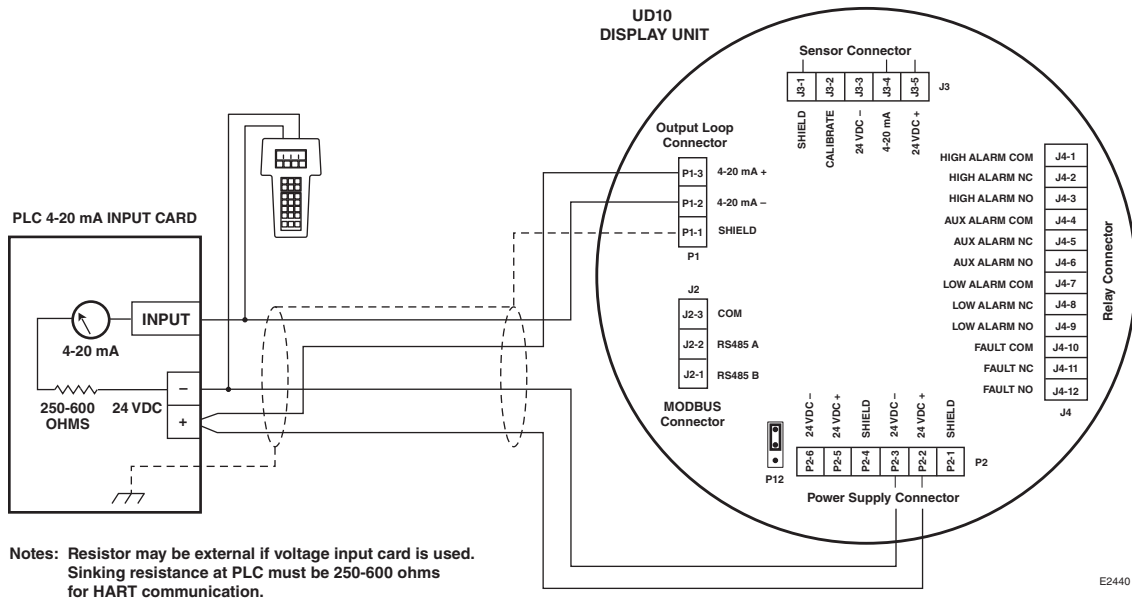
UD10
DISPLAY UNIT

Sensor Connector

J3-1 J3-2 J3-3 J3-4 J3-5 J3

SHIELD CALIBRATE 24 VDC – 4-20 mA 24 VDC +

Output Loop Connector

P1-3 4-20 mA +
P1-2 4-20 mA –
P1-1 SHIELD
P1

| HIGH ALARM COM | J4-1 |
|---|---|
| HIGH ALARM NC | J4-2 |
| HIGH ALARM NO | J4-3 |
| AUX ALARM COM | J4-4 |
| AUX ALARM NC | J4-5 |
| AUX ALARM NO | J4-6 |
| LOW ALARM COM | J4-7 |
| LOW ALARM NC | J4-8 |
| LOW ALARM NO | J4-9 |
| FAULT COM | J4-10 |
| FAULT NC | J4-11 |
| FAULT NO | J4-12 |

J4

Relay Connector

PLC 4-20 mA INPUT CARD

INPUT

4-20 mA

250-600 OHMS

24 VDC

–

+

J2
J2-3 COM
J2-2 RS485 A
J2-1 RS485 B

MODBUS Connector

24 VDC – 24 VDC + SHIELD 24 VDC – 24 VDC + SHIELD

P2-6 P2-5 P2-4 P2-3 P2-2 P2-1 P2

P12

Power Supply Connector

Notes: Resistor may be external if voltage input card is used. Sinking resistance at PLC must be 250-600 ohms for HART communication.

E2440